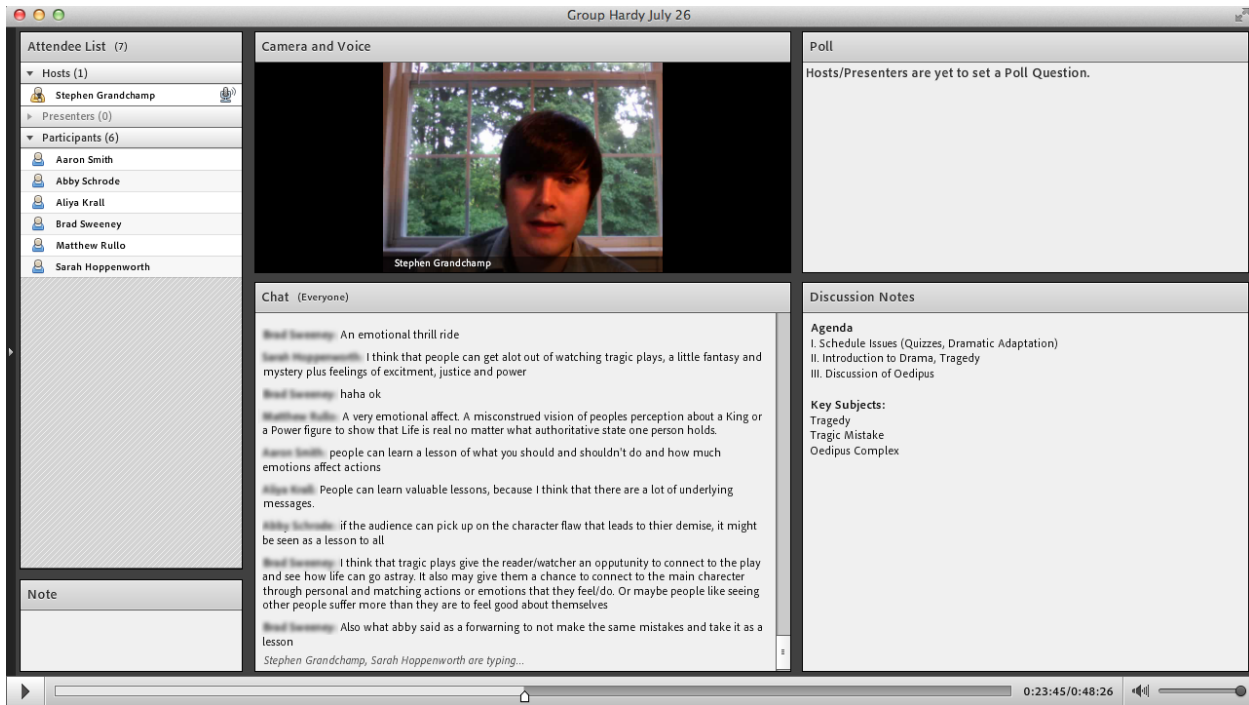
Group Hardy July 26

Attendee List (7)
Hosts (1)
Stephen Grandchamp
Presenters (0)
Participants (6)
Aaron Smith
Abby Schrode
Aliya Krall
Brad Sweeney
Matthew Rullo
Sarah Hoppenworth

Note

Camera and Voice
Stephen Grandchamp

Chat (Everyone)

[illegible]: An emotional thrill ride

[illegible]: I think that people can get alot out of watching tragic plays, a little fantasy and mystery plus feelings of excitment, justice and power

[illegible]: haha ok

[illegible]: A very emotional affect. A misconstrued vision of peoples perception about a King or a Power figure to show that Life is real no matter what authoritative state one person holds.

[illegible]: people can learn a lesson of what you should and shouldn't do and how much emotions affect actions

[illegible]: People can learn valuable lessons, because I think that there are a lot of underlying messages.

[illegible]: if the audience can pick up on the character flaw that leads to thier demise, it might be seen as a lesson to all

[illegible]: I think that tragic plays give the reader/watcher an opputunity to connect to the play and see how life can go astray. It also may give them a chance to connect to the main charecter through personal and matching actions or emotions that they feel/do. Or maybe people like seeing other people suffer more than they are to feel good about themselves

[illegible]: Also what abby said as a forwarning to not make the same mistakes and take it as a lesson

Stephen Grandchamp, Sarah Hoppenworth are typing...

Poll
Hosts/Presenters are yet to set a Poll Question.

Discussion Notes
Agenda
I. Schedule Issues (Quizzes, Dramatic Adaptation)
II. Introduction to Drama, Tragedy
III. Discussion of Oedipus

Key Subjects:
Tragedy
Tragic Mistake
Oedipus Complex

0:23:45/0:48:26